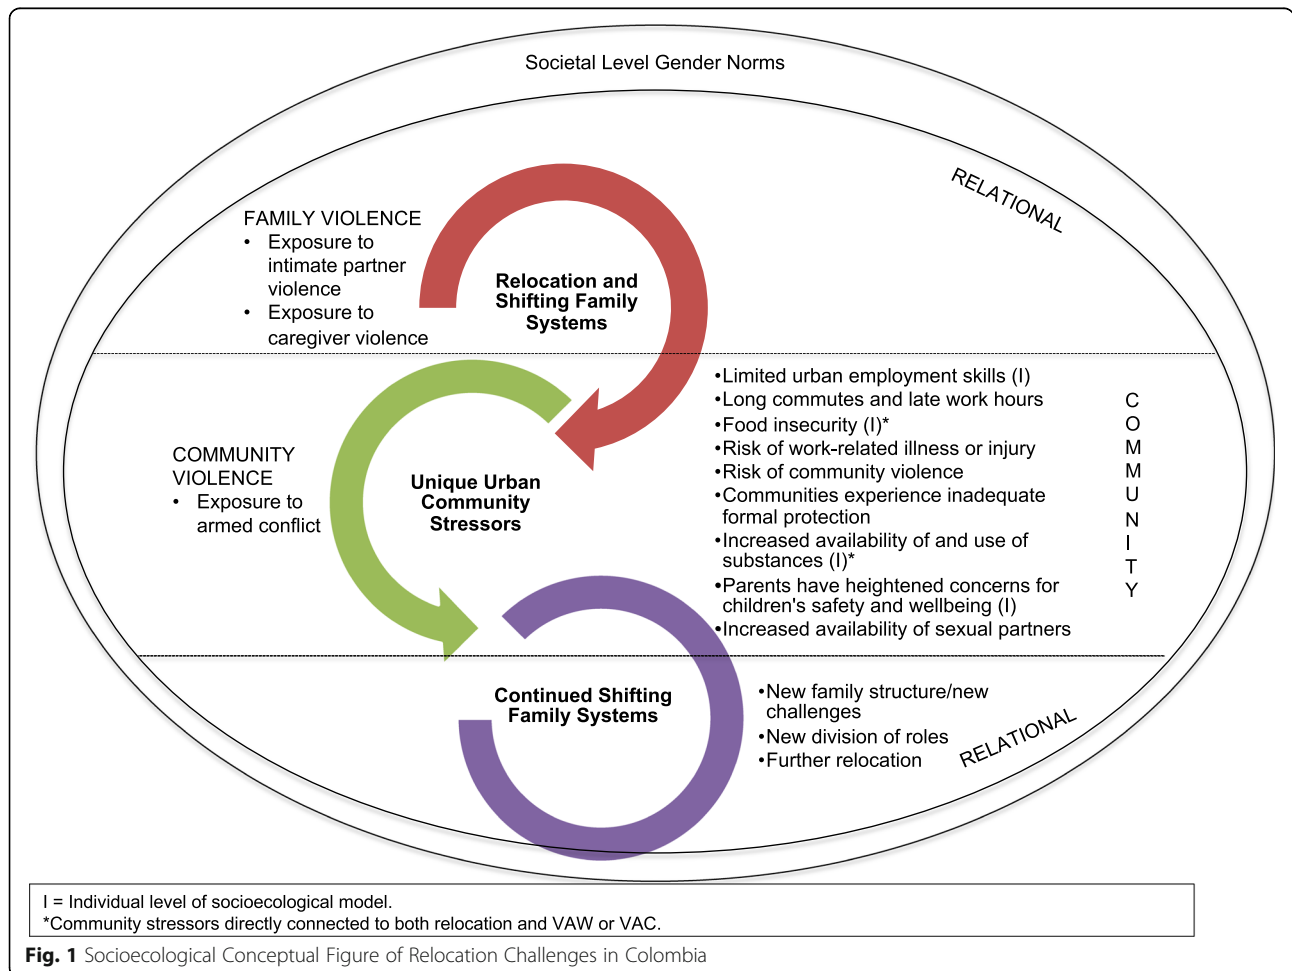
Societal Level Gender Norms

RELATIONAL

FAMILY VIOLENCE
• Exposure to intimate partner violence
• Exposure to caregiver violence

Relocation and Shifting Family Systems

•Limited urban employment skills (I)
•Long commutes and late work hours
•Food insecurity (I)*
•Risk of work-related illness or injury
•Risk of community violence
•Communities experience inadequate formal protection
•Increased availability of and use of substances (I)*
•Parents have heightened concerns for children's safety and wellbeing (I)
•Increased availability of sexual partners

COMMUNITY

COMMUNITY VIOLENCE
• Exposure to armed conflict

Unique Urban Community Stressors

Continued Shifting Family Systems

•New family structure/new challenges
•New division of roles
•Further relocation

RELATIONAL

I = Individual level of socioecological model.
*Community stressors directly connected to both relocation and VAW or VAC.

Fig. 1 Socioecological Conceptual Figure of Relocation Challenges in Colombia